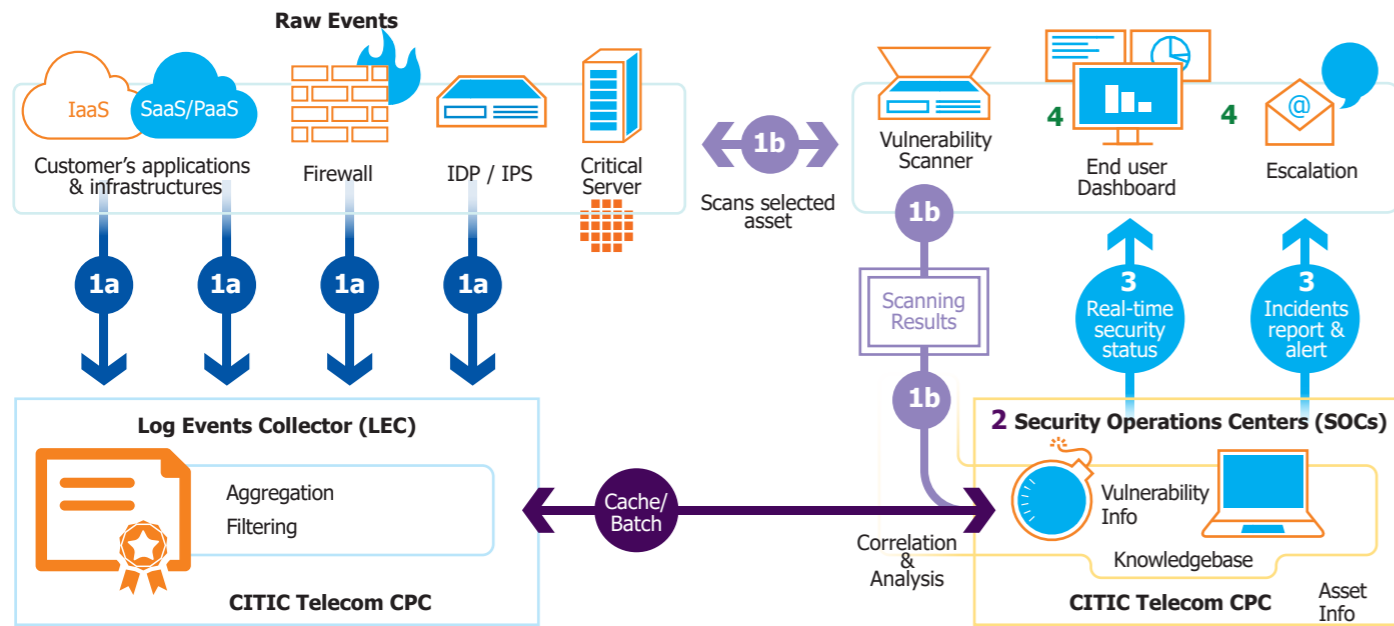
Raw Events

IaaS SaaS/PaaS

Customer's applications & infrastructures

Firewall

IDP / IPS

Critical Server

1b

Scans selected asset

Vulnerability Scanner

4

End user Dashboard

4

Escalation

1a 1a 1a 1a

1b

Scanning Results

1b

3 Real-time security status

3 Incidents report & alert

Log Events Collector (LEC)

Aggregation

Filtering

CITIC Telecom CPC

Cache/ Batch

Correlation & Analysis

2 Security Operations Centers (SOCs)

Vulnerability Info

Knowledgebase

CITIC Telecom CPC

Asset Info